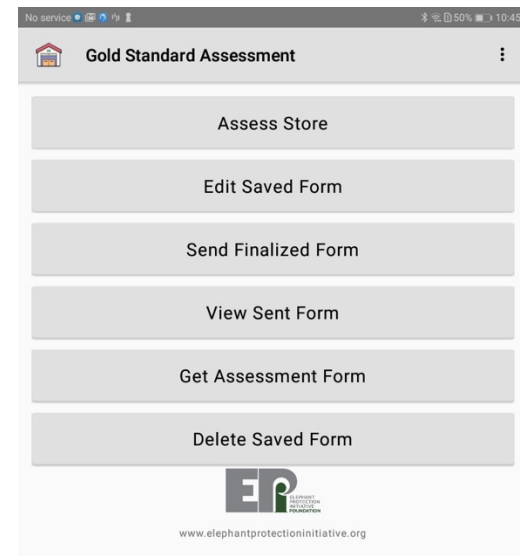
No service 50% 10:45

Gold Standard Assessment

Assess Store

Edit Saved Form

Send Finalized Form

View Sent Form

Get Assessment Form

Delete Saved Form

EP ELEPHANT PROTECTION INITIATIVE FOUNDATION

www.elephantprotectioninitiative.org